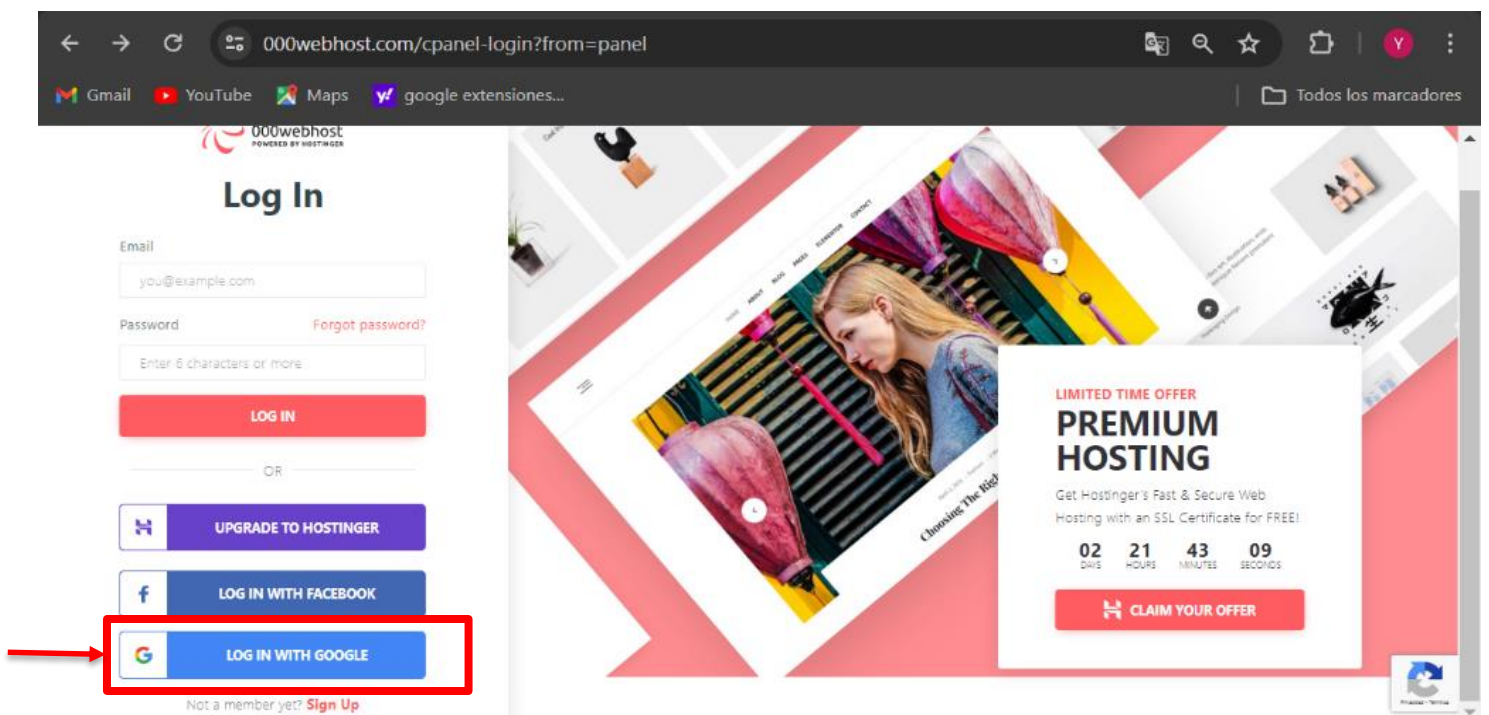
000webhost.com/cpanel-login?from=panel

Gmail YouTube Maps google extensiones... Todos los marcadores

000webhost
POWERED BY HOSTINGER

Log In

Email
you@example.com

Password Forgot password?
Enter 6 characters or more

LOG IN

OR

UPGRADE TO HOSTINGER

LOG IN WITH FACEBOOK

LOG IN WITH GOOGLE

Not a member yet? Sign Up

HOME ABOUT BLOG PAGES ELEMENTOR CONTACT

Choosing The Righ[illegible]

LIMITED TIME OFFER
PREMIUM HOSTING
Get Hostinger's Fast & Secure Web Hosting with an SSL Certificate for FREE!

| 02 | 21 | 43 | 09 |
|---|---|---|---|
| DAYS | HOURS | MINUTES | SECONDS |

CLAIM YOUR OFFER